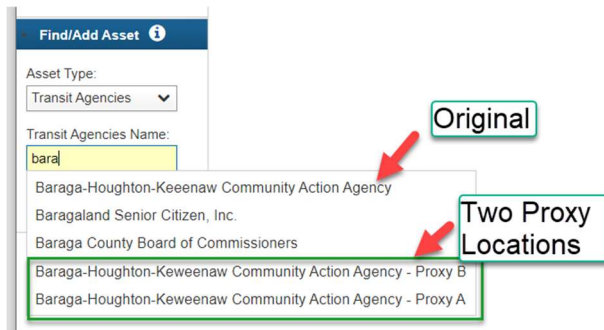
Find/Add Asset

Asset Type:

Transit Agencies

Transit Agencies Name:

bara

Original

Baraga-Houghton-Keeenaw Community Action Agency

Baragaland Senior Citizen, Inc.

Baraga County Board of Commissioners

Two Proxy Locations

Baraga-Houghton-Keweenaw Community Action Agency - Proxy B

Baraga-Houghton-Keweenaw Community Action Agency - Proxy A